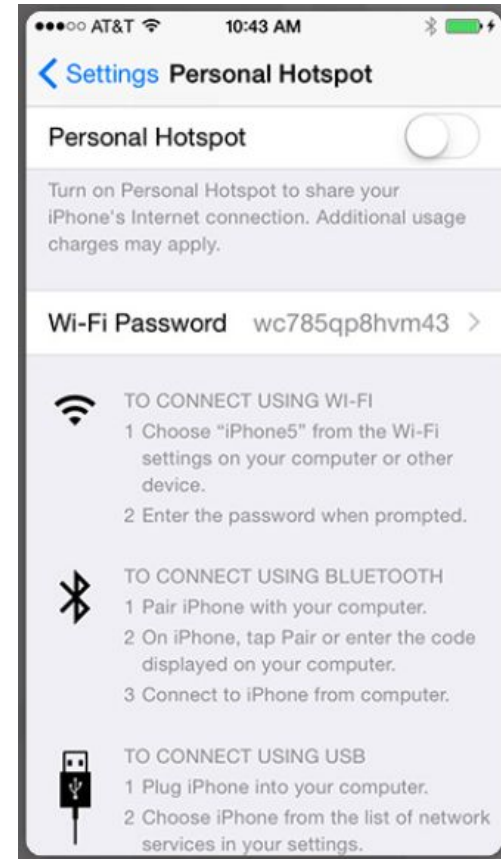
●●●○○ AT&T 10:43 AM

< Settings Personal Hotspot

Personal Hotspot

Turn on Personal Hotspot to share your iPhone's Internet connection. Additional usage charges may apply.

Wi-Fi Password wc785qp8hvm43 >

TO CONNECT USING WI-FI
1 Choose "iPhone5" from the Wi-Fi settings on your computer or other device.
2 Enter the password when prompted.

TO CONNECT USING BLUETOOTH
1 Pair iPhone with your computer.
2 On iPhone, tap Pair or enter the code displayed on your computer.
3 Connect to iPhone from computer.

TO CONNECT USING USB
1 Plug iPhone into your computer.
2 Choose iPhone from the list of network services in your settings.